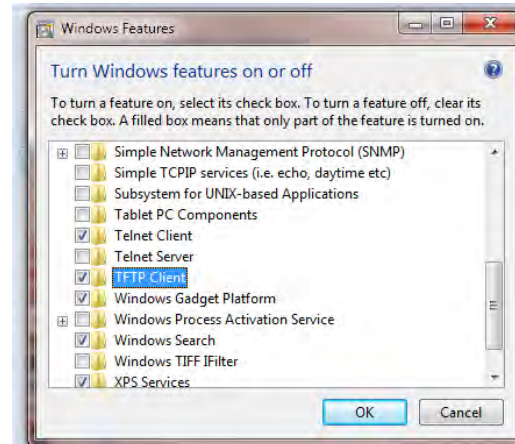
Windows Features

Turn Windows features on or off

To turn a feature on, select its check box. To turn a feature off, clear its check box. A filled box means that only part of the feature is turned on.

Simple Network Management Protocol (SNMP)
Simple TCPIP services (i.e. echo, daytime etc)
Subsystem for UNIX-based Applications
Tablet PC Components
Telnet Client
Telnet Server
TFTP Client
Windows Gadget Platform
Windows Process Activation Service
Windows Search
Windows TIFF IFilter
XPS Services

OK
Cancel